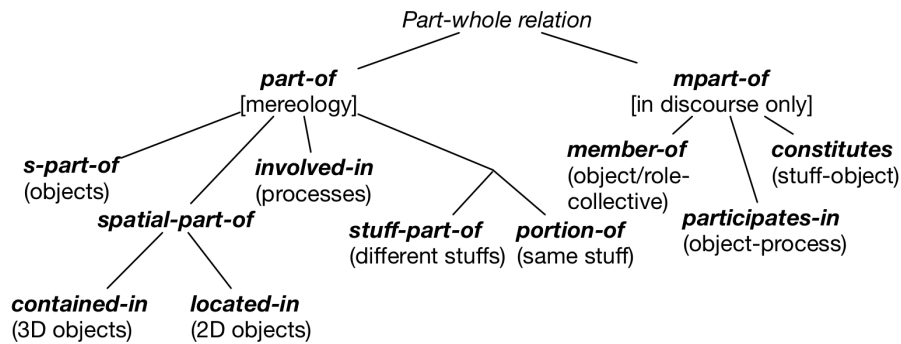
Part-whole relation

part-of
[mereology]

mpart-of
[in discourse only]

s-part-of
(objects)

involved-in
(processes)

spatial-part-of

stuff-part-of
(different stuffs)

portion-of
(same stuff)

member-of
(object/role-collective)

constitutes
(stuff-object)

participates-in
(object-process)

contained-in
(3D objects)

located-in
(2D objects)